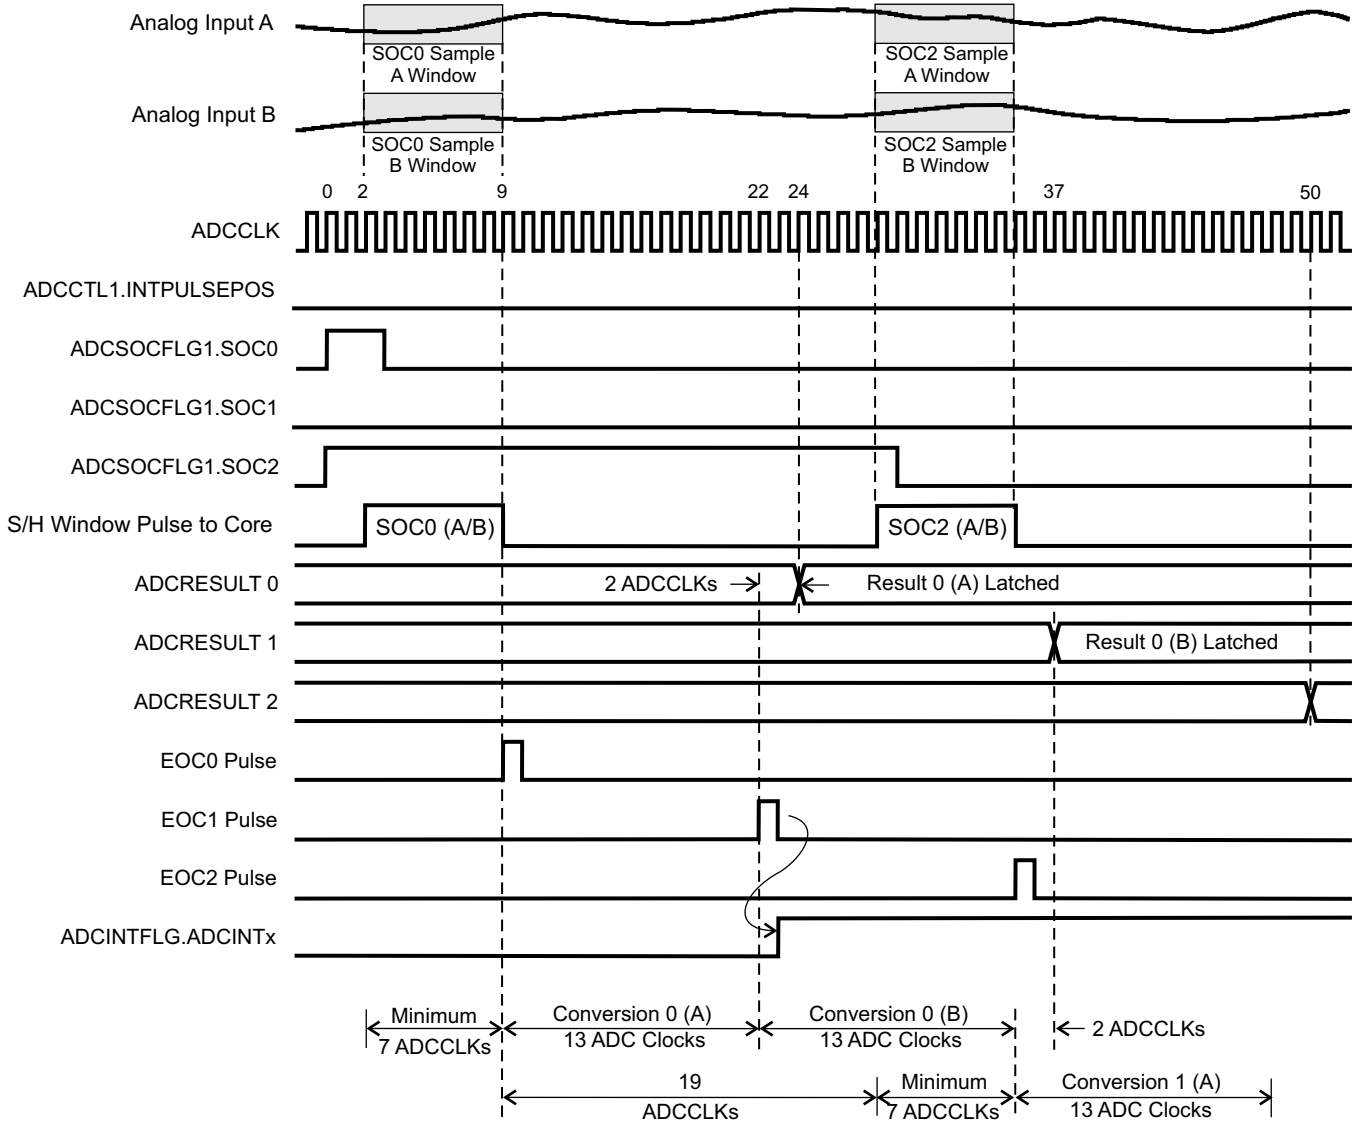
Analog Input A

SOC0 Sample A Window

SOC2 Sample A Window

Analog Input B

SOC0 Sample B Window

SOC2 Sample B Window

0 2 9 22 24 37 50

ADCCLK

ADCCTL1.INTPULSEPOS

ADCSOCFLG1.SOC0

ADCSOCFLG1.SOC1

ADCSOCFLG1.SOC2

S/H Window Pulse to Core

SOC0 (A/B)

SOC2 (A/B)

ADCRESULT 0

2 ADCCLKs

Result 0 (A) Latched

ADCRESULT 1

Result 0 (B) Latched

ADCRESULT 2

EOC0 Pulse

EOC1 Pulse

EOC2 Pulse

ADCINTFLG.ADCINTx

Minimum 7 ADCCLKs

Conversion 0 (A) 13 ADC Clocks

Conversion 0 (B) 13 ADC Clocks

2 ADCCLKs

19 ADCCLKs

Minimum 7 ADCCLKs

Conversion 1 (A) 13 ADC Clocks